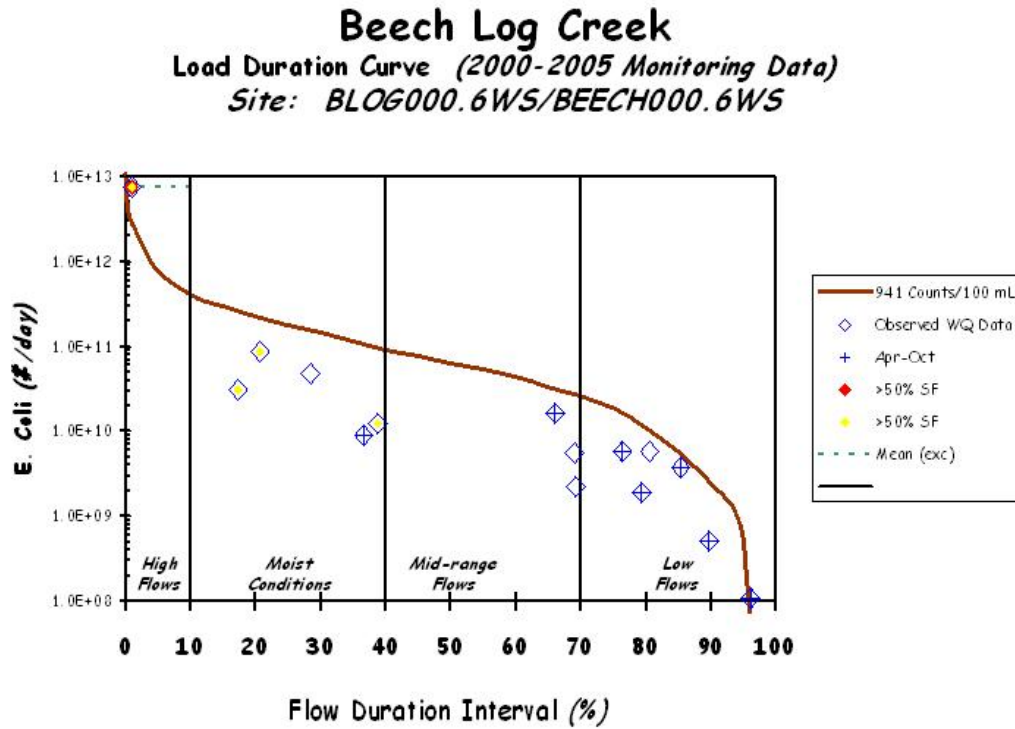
Beech Log Creek
Load Duration Curve (2000-2005 Monitoring Data)
Site: BLOG000.6WS/BEECH000.6WS

E. Coli (#/day)

1.0E+13
1.0E+12
1.0E+11
1.0E+10
1.0E+09
1.0E+08

High Flows
Moist Conditions
Mid-range Flows
Low Flows

0 10 20 30 40 50 60 70 80 90 100

Flow Duration Interval (%)

941 Counts/100 mL
Observed WQ Data
Apr-Oct
>50% SF
>50% SF
Mean (exc)